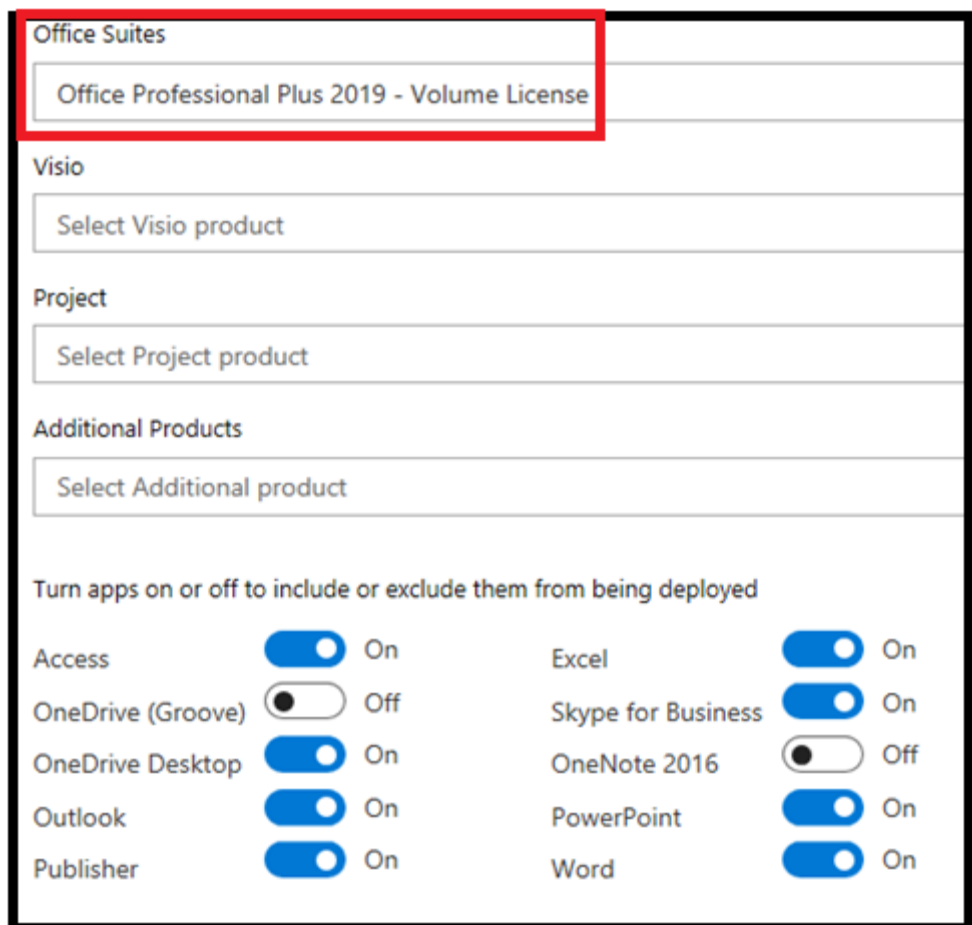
Office Suites

Office Professional Plus 2019 - Volume License

Visio

Select Visio product

Project

Select Project product

Additional Products

Select Additional product

Turn apps on or off to include or exclude them from being deployed

Access On
OneDrive (Groove) Off
OneDrive Desktop On
Outlook On
Publisher On

Excel On
Skype for Business On
OneNote 2016 Off
PowerPoint On
Word On